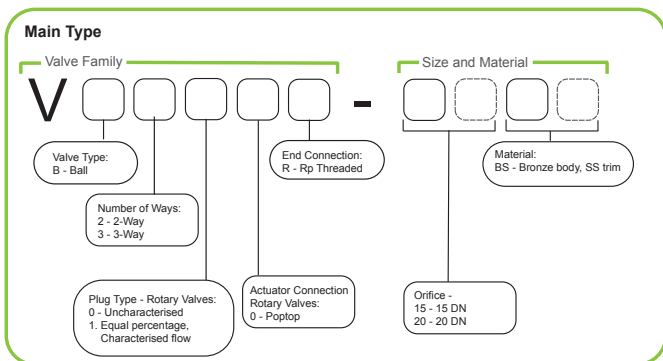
Main Type

Valve Family

Size and Material

V -

Valve Type:
B - Ball

Number of Ways:
2 - 2-Way
3 - 3-Way

Plug Type - Rotary Valves:
0 - Uncharacterised
1. Equal percentage, Characterised flow

Actuator Connection
Rotary Valves:
0 - Poptop

End Connection:
R - Rp Threaded

Material:
BS - Bronze body, SS trim

Orifice -
15 - 15 DN
20 - 20 DN